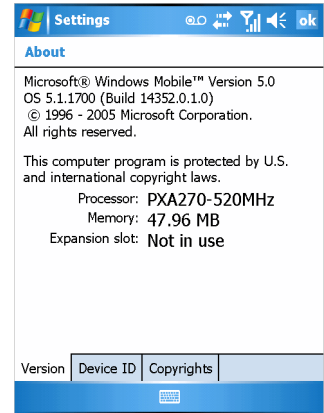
Settings ok

About

Microsoft® Windows Mobile™ Version 5.0
OS 5.1.1700 (Build 14352.0.1.0)
© 1996 - 2005 Microsoft Corporation.
All rights reserved.

This computer program is protected by U.S. and international copyright laws.

Processor: PXA270-520MHz
Memory: 47.96 MB
Expansion slot: Not in use

Version | Device ID | Copyrights